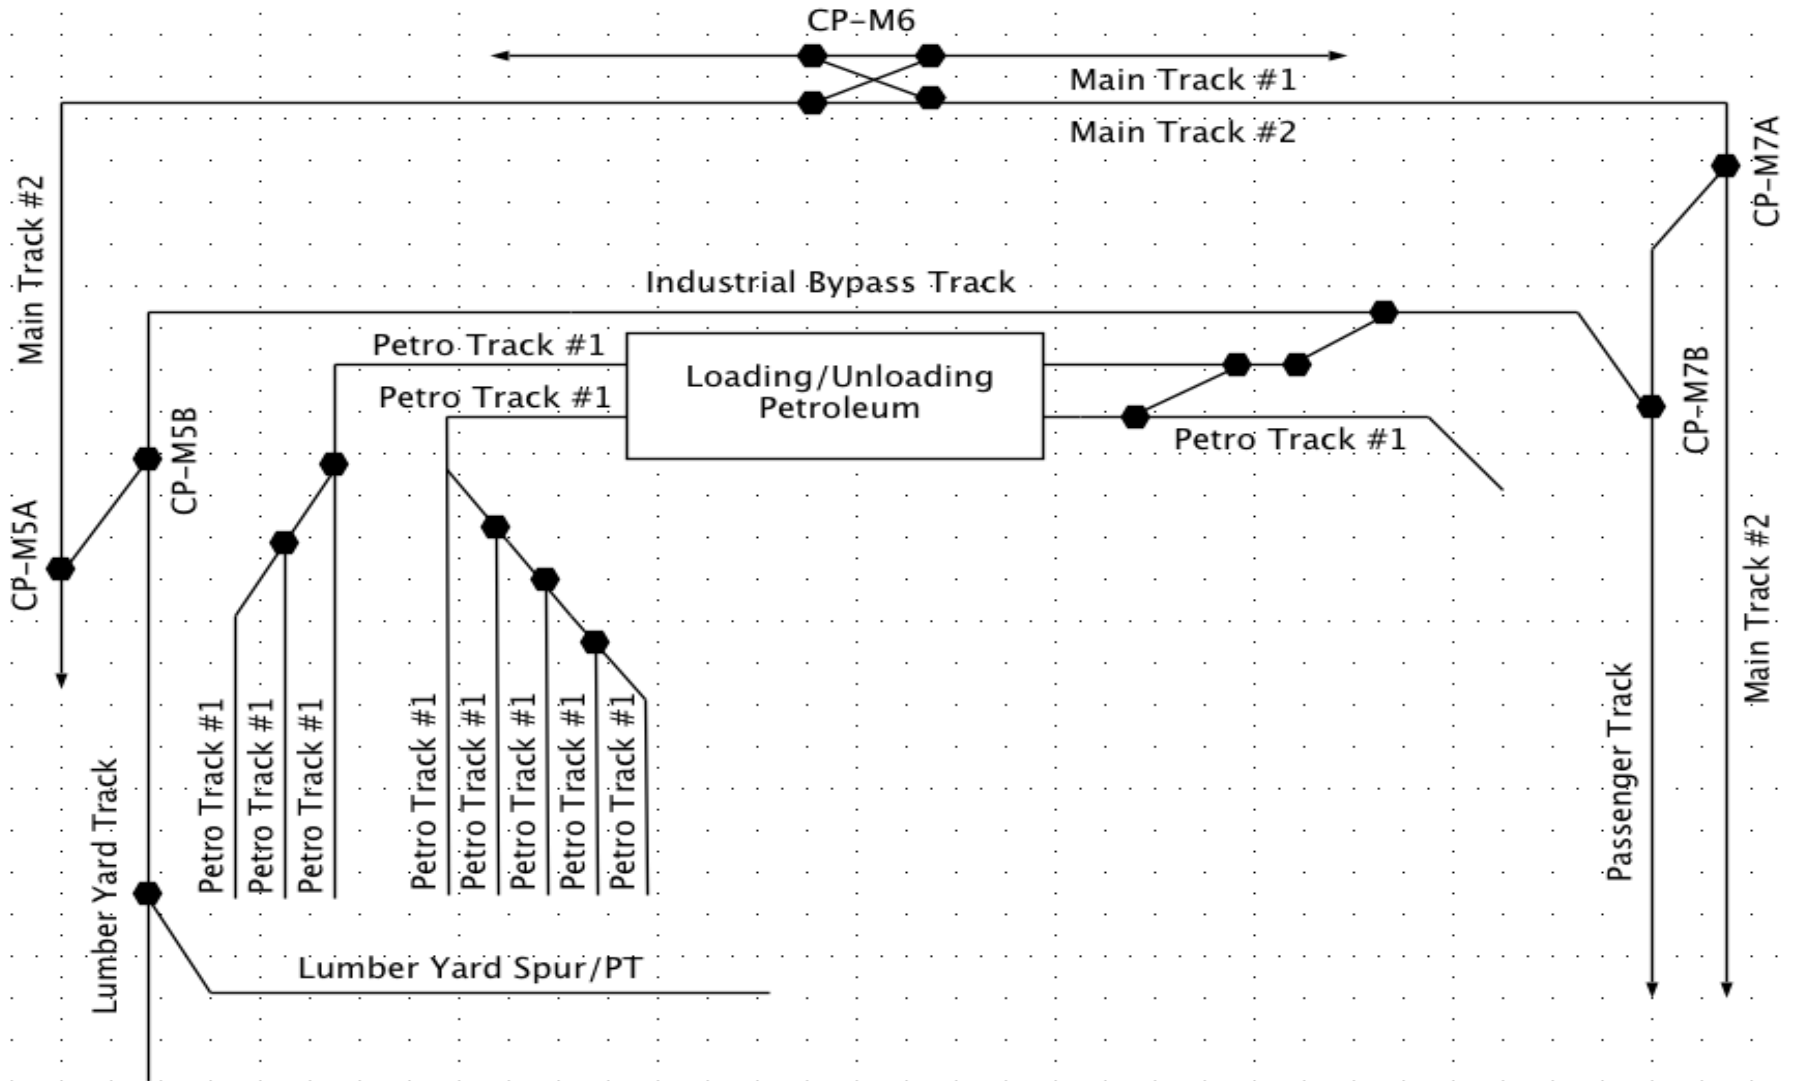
CP–M6

Main Track #1

Main Track #2

Main Track #2

CP–M7A

Industrial Bypass Track

Petro Track #1

Loading/Unloading Petroleum

Petro Track #1

Petro Track #1

CP–M5B

CP–M7B

CP–M5A

Petro Track #1

Petro Track #1

Petro Track #1

Petro Track #1

Petro Track #1

Petro Track #1

Petro Track #1

Petro Track #1

Lumber Yard Track

Passenger Track

Main Track #2

Lumber Yard Spur/PT